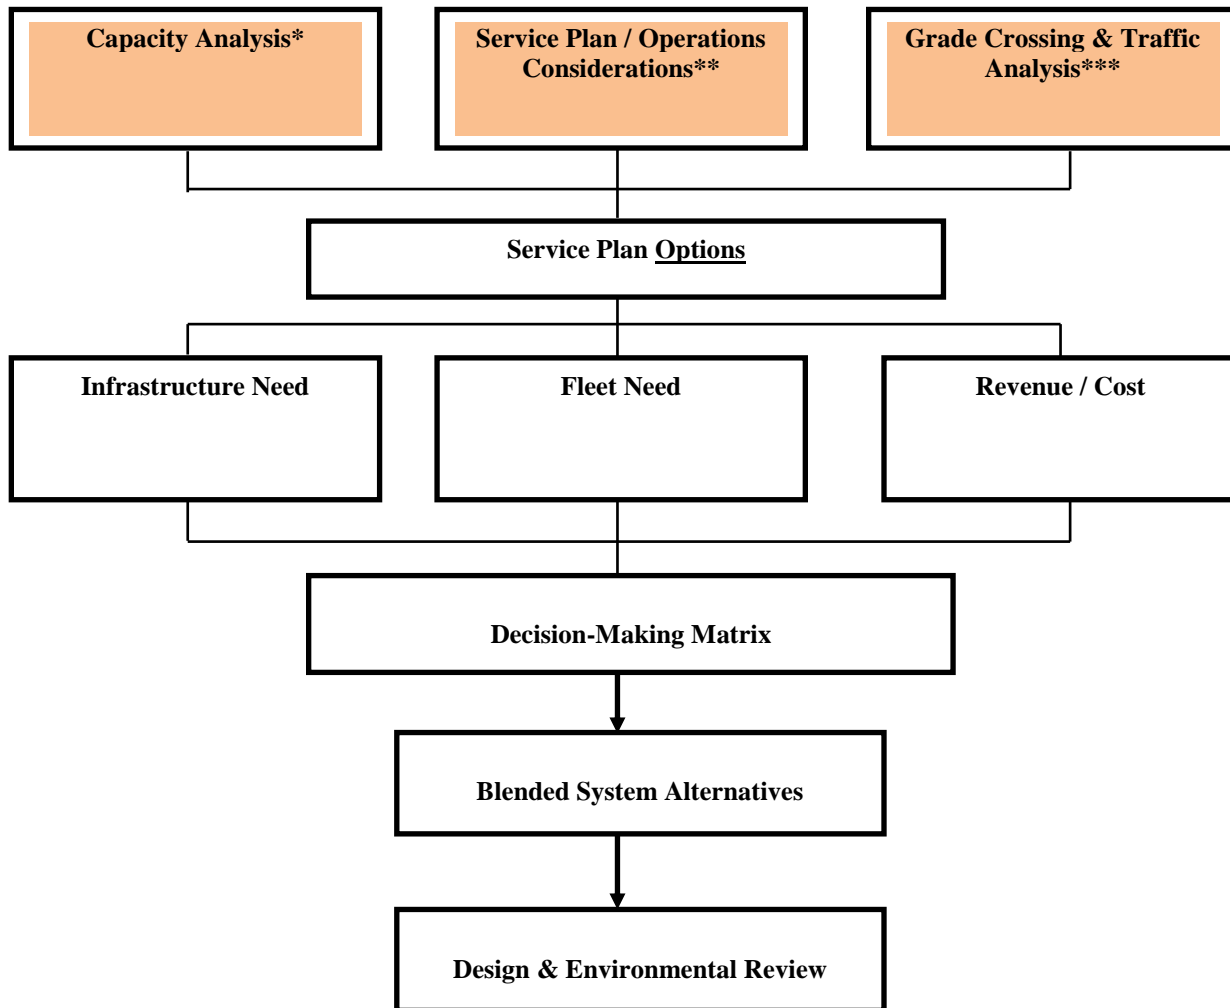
Capacity Analysis*

Service Plan / Operations Considerations**

Grade Crossing & Traffic Analysis***

Service Plan Options

Infrastructure Need

Fleet Need

Revenue / Cost

Decision-Making Matrix

Blended System Alternatives

Design & Environmental Review